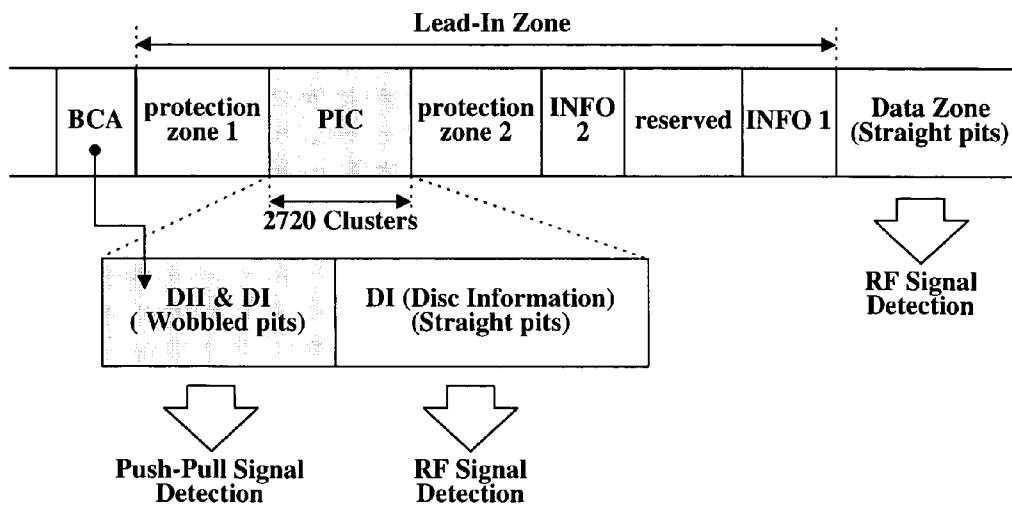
Lead-In Zone

BCA

protection zone 1

PIC

protection zone 2

INFO 2

reserved

INFO 1

Data Zone (Straight pits)

2720 Clusters

DII & DI ( Wobbled pits)

DI (Disc Information) (Straight pits)

RF Signal Detection

Push-Pull Signal Detection

RF Signal Detection